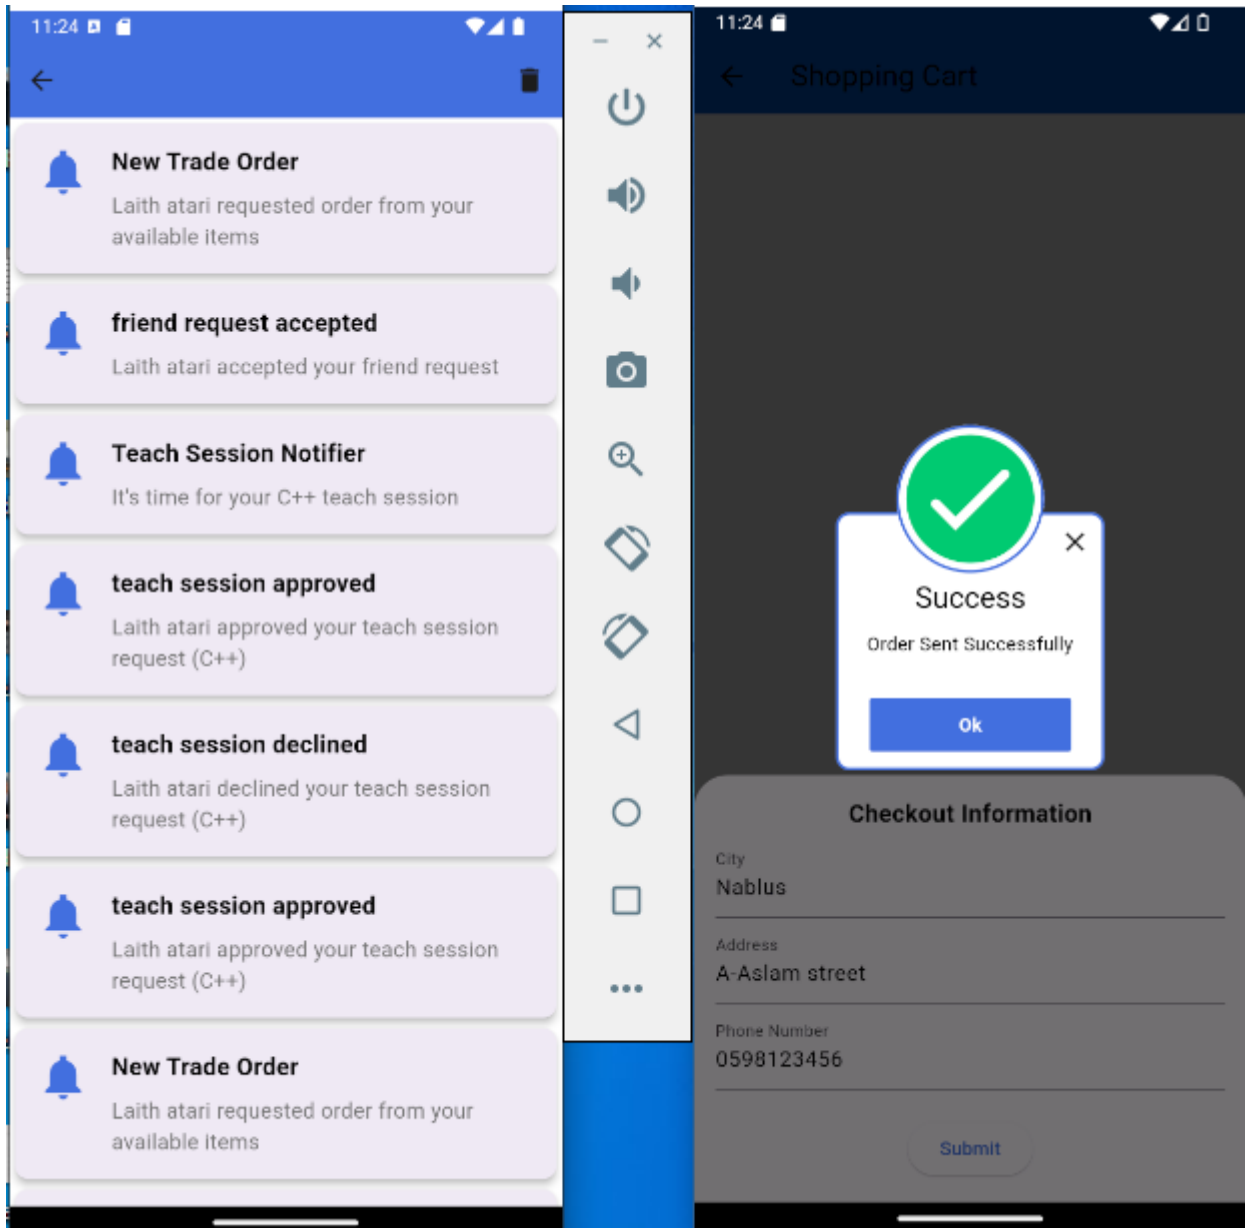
11:24

New Trade Order
Laith atari requested order from your available items

friend request accepted
Laith atari accepted your friend request

Teach Session Notifier
It's time for your C++ teach session

teach session approved
Laith atari approved your teach session request (C++)

teach session declined
Laith atari declined your teach session request (C++)

teach session approved
Laith atari approved your teach session request (C++)

New Trade Order
Laith atari requested order from your available items

11:24

Shopping Cart

Success
Order Sent Successfully
Ok

Checkout Information
City
Nablus
Address
A-Aslam street
Phone Number
0598123456
Submit